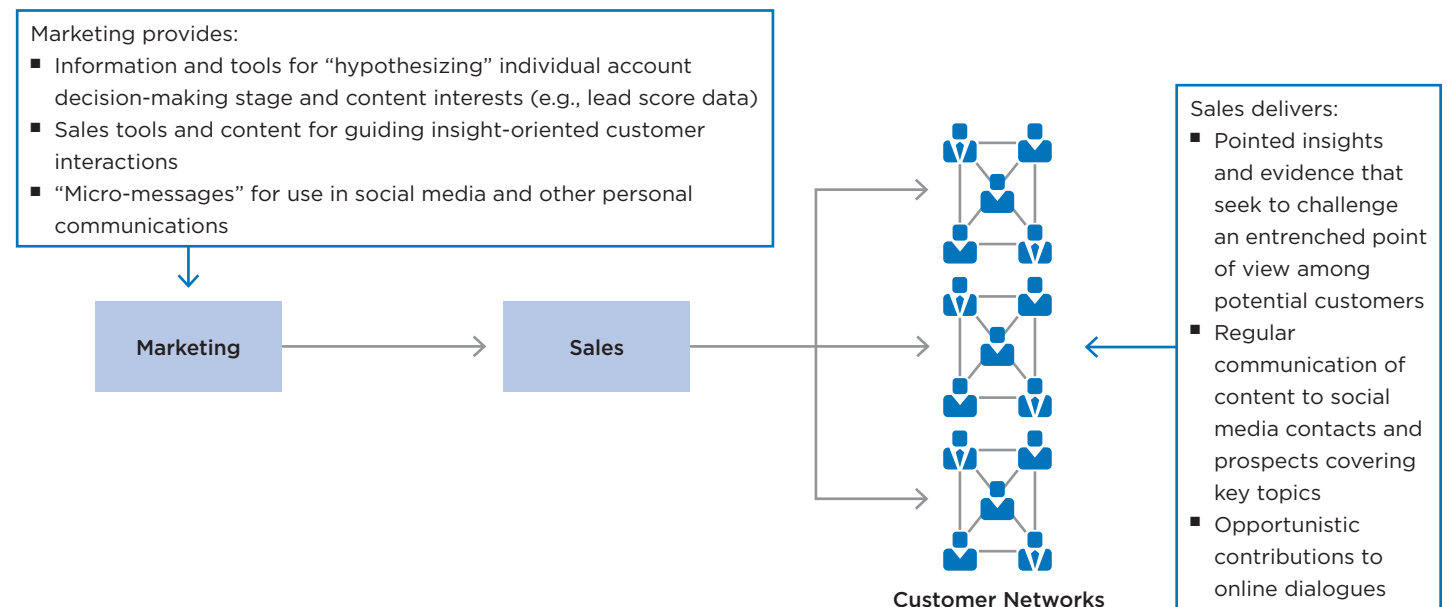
Marketing provides:

- Information and tools for “hypothesizing” individual account decision-making stage and content interests (e.g., lead score data)
- Sales tools and content for guiding insight-oriented customer interactions
- “Micro-messages” for use in social media and other personal communications

Marketing

Sales

Customer Networks

Sales delivers:

- Pointed insights and evidence that seek to challenge an entrenched point of view among potential customers
- Regular communication of content to social media contacts and prospects covering key topics
- Opportunistic contributions to online dialogues